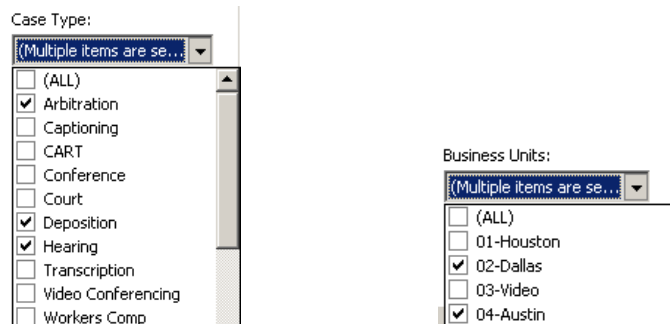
Case Type:

(Multiple items are se...

(ALL)
Arbitration
Captioning
CART
Conference
Court
Deposition
Hearing
Transcription
Video Conferencing
Workers Comp

Business Units:

(Multiple items are se...

(ALL)
01-Houston
02-Dallas
03-Video
04-Austin